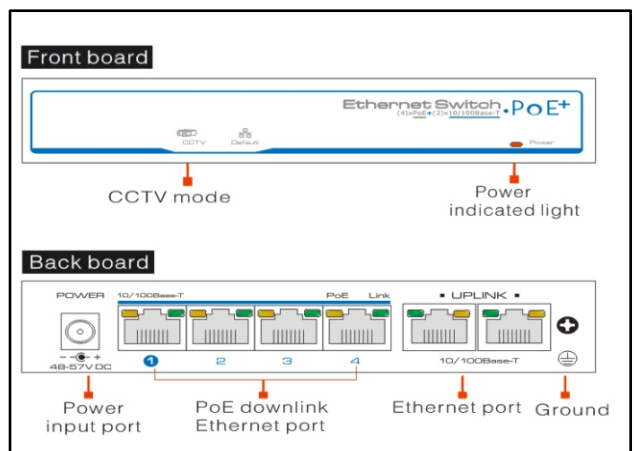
Front board

Ethernet Switch (4)×PoE+(2)×10/100Base-T •PoE+

CCTV Default

Power

CCTV mode

Power indicated light

Back board

POWER

10/100Base-T PoE Link

• UPLINK •

48-57V DC

1 2 3 4

10/100Base-T

Power input port

PoE downlink Ethernet port

Ethernet port

Ground